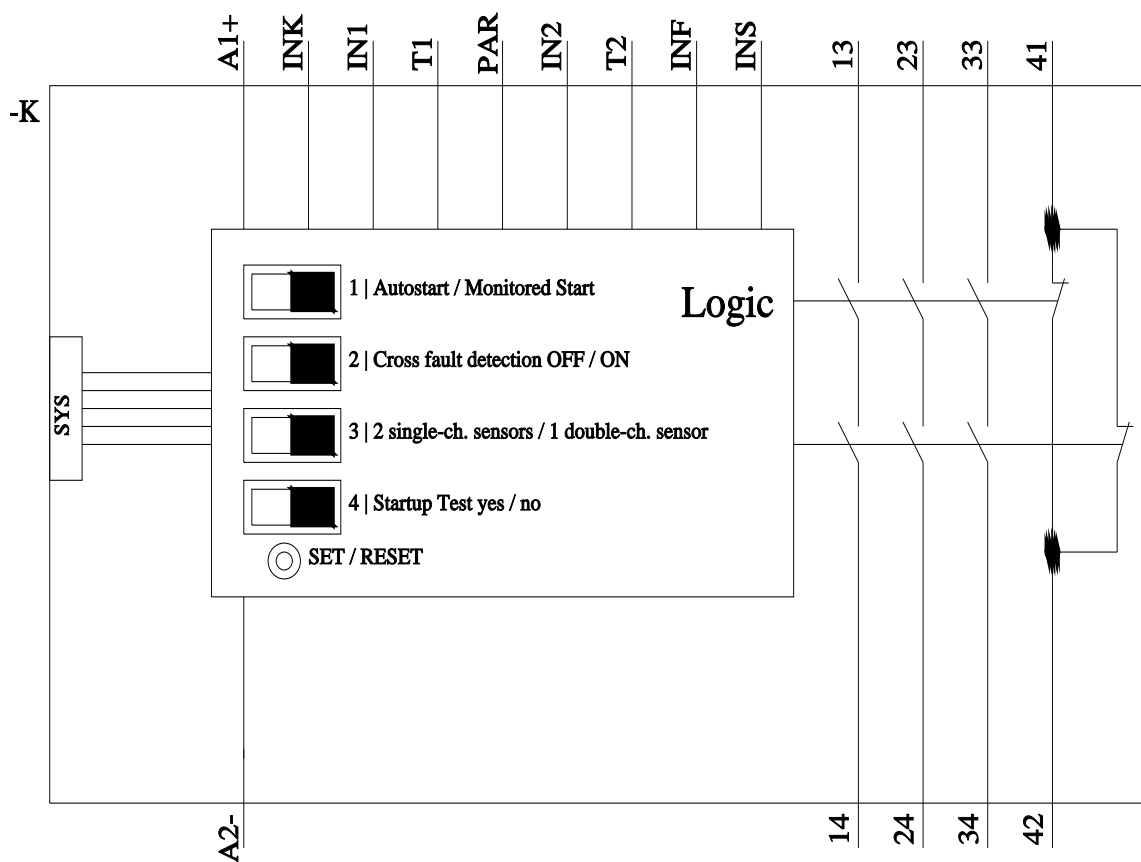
A1+
INK
IN1
T1
PAR
IN2
T2
INF
INS
13
23
33
41

-K

1 | Autostart / Monitored Start

Logic

2 | Cross fault detection OFF / ON

SYS

3 | 2 single-ch. sensors / 1 double-ch. sensor

4 | Startup Test yes / no

SET / RESET

A2-
14
24
34
42